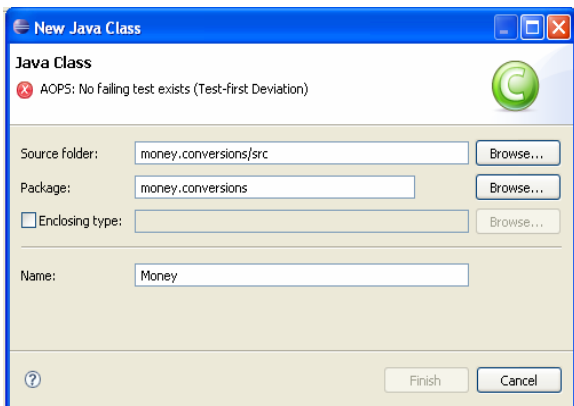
New Java Class

Java Class

AOPS: No failing test exists (Test-first Deviation)

Source folder: money.conversions/src Browse...

Package: money.conversions Browse...

Enclosing type: Browse...

Name: Money

?

Finish Cancel